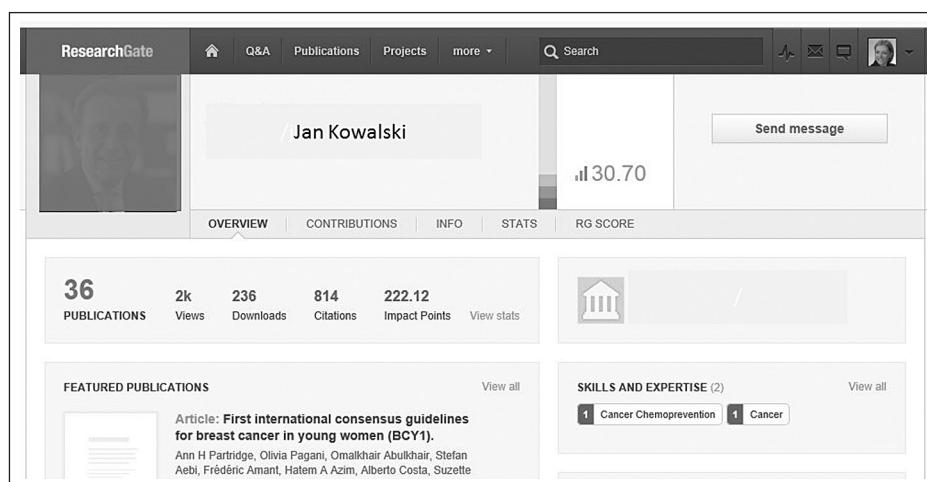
ResearchGate Q&A Publications Projects more Search

Jan Kowalski

30.70

Send message

OVERVIEW CONTRIBUTIONS INFO STATS RG SCORE

36 PUBLICATIONS 2k Views 236 Downloads 814 Citations 222.12 Impact Points View stats

FEATURED PUBLICATIONS View all

Article: First international consensus guidelines for breast cancer in young women (BCY1).

Ann H Partridge, Olivia Pagani, Omalkhair Abulkhair, Stefan Aebi, Frédéric Amant, Hatem A Azim, Alberto Costa, Suzette

SKILLS AND EXPERTISE (2) View all

1 Cancer Chemoprevention 1 Cancer